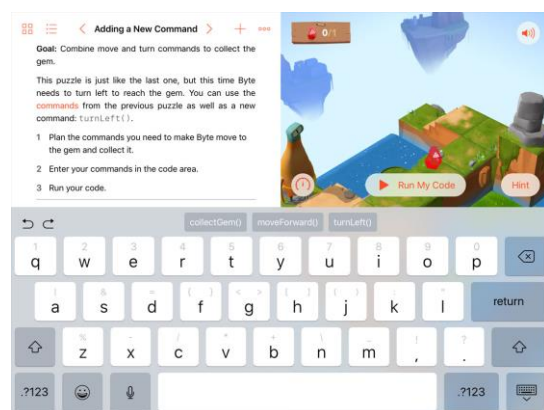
Adding a New Command

Goal: Combine move and turn commands to collect the gem.

This puzzle is just like the last one, but this time Byte needs to turn left to reach the gem. You can use the commands from the previous puzzle as well as a new command: turnLeft().

1 Plan the commands you need to make Byte move to the gem and collect it.

2 Enter your commands in the code area.

3 Run your code.

0/1

Run My Code

Hint

collectGem() moveForward() turnLeft()

1 q 2 w 3 e 4 r 5 t 6 y 7 u 8 i 9 o 0 p

! a & s \* d ( f ) g < h > j [ k ] l return

% z - x ^ c / v + b = n ; m ' , ? .

.?123 .?123